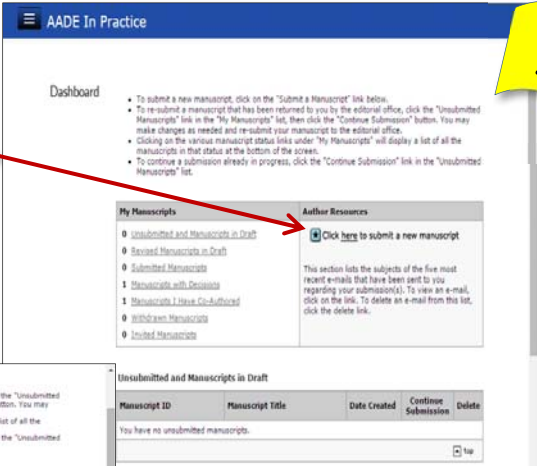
AADE In Practice

Dashboard

• To submit a new manuscript, click on the "Submit a Manuscript" link below.
• To re-submit a manuscript that has been returned to you by the editorial office, click the "Unsubmitted Manuscripts" link in the "My Manuscripts" list, then click the "Continue Submission" button. You may make changes as needed and re-submit your manuscript to the editorial office.
• Clicking on the various manuscript status links under "My Manuscripts" will display a list of all the manuscripts in that status at the bottom of the screen.
• To continue a submission already in progress, click the "Continue Submission" link in the "Unsubmitted Manuscripts" list.

| My Manuscripts | Author Resources |
|---|---|
| 0 Unsubmitted and Manuscripts in Draft | Click here to submit a new manuscript |
| 0 Revised Manuscripts in Draft | |
| 0 Submitted Manuscripts | This section lists the subjects of the five most recent e-mails that have been sent to you regarding your submission(s). To view an e-mail, click on the link. To delete an e-mail from this list, click the delete link. |
| 1 Manuscripts with Decisions | |
| 1 Manuscripts I Have Co-Authored | |
| 0 Withdrawn Manuscripts | |
| 0 Invited Manuscripts | |

the "Unsubmitted
tton. You may
ist of all the
the "Unsubmitted

Unsubmitted and Manuscripts in Draft

| Manuscript ID | Manuscript Title | Date Created | Continue Submission | Delete |
|---|---|---|---|---|
| You have no unsubmitted manuscripts. | | | | |

top